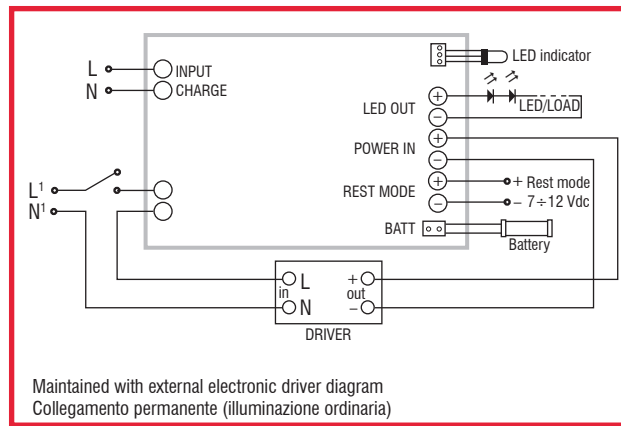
LED indicator

L
N
INPUT
CHARGE

LED OUT
LED/LOAD

POWER IN

$L^1$
$N^1$

REST MODE
+ Rest mode
– 7÷12 Vdc

BATT
Battery

L
in
N
+
out
–
DRIVER

Maintained with external electronic driver diagram
Collegamento permanente (illuminazione ordinaria)